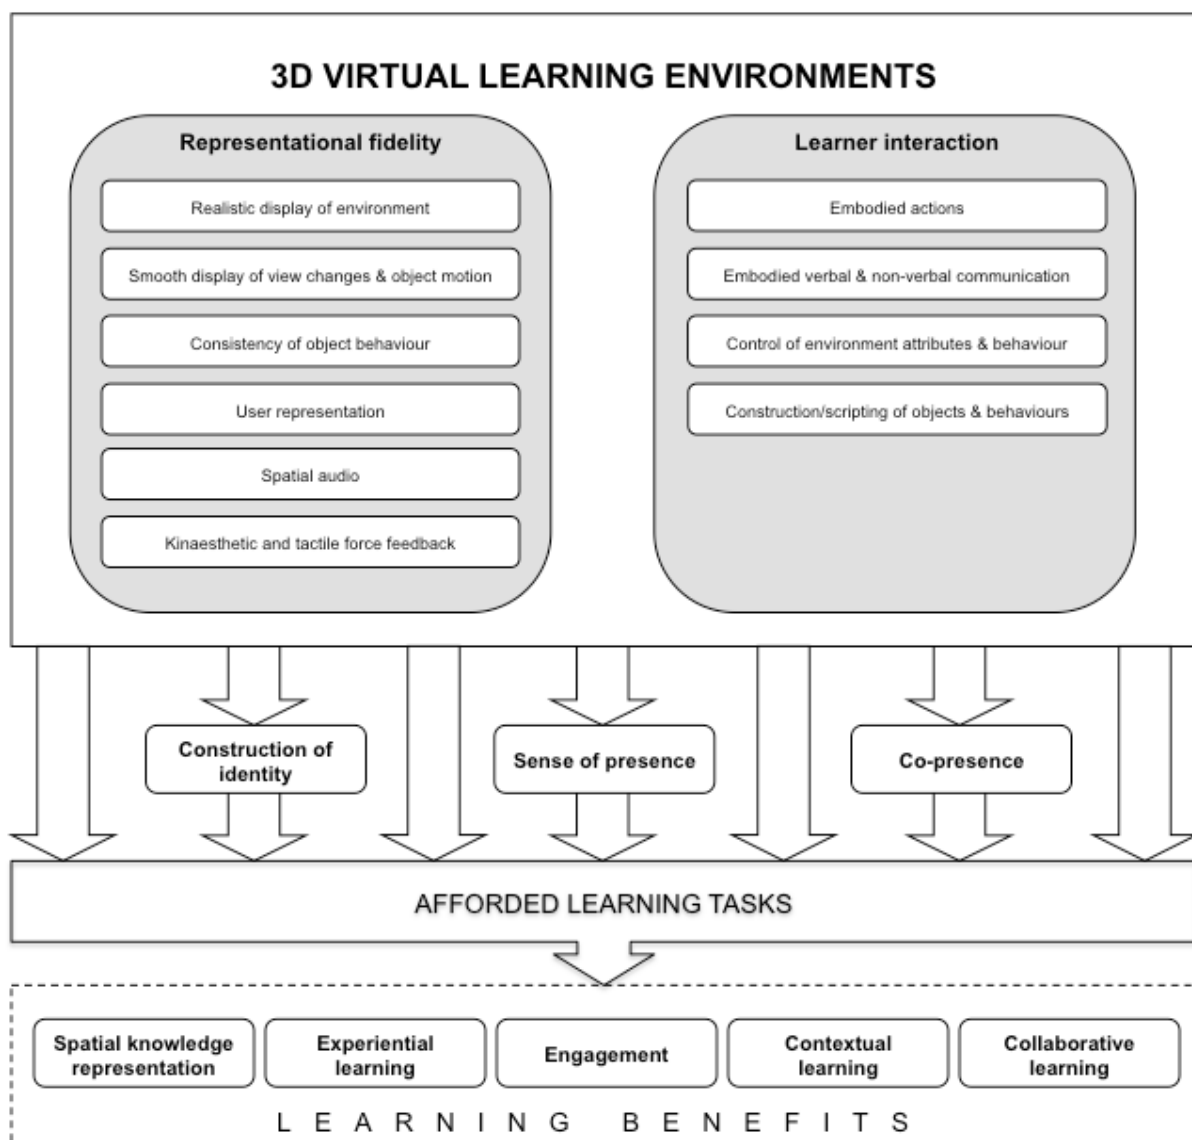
3D VIRTUAL LEARNING ENVIRONMENTS

Representational fidelity

Realistic display of environment

Smooth display of view changes & object motion

Consistency of object behaviour

User representation

Spatial audio

Kinaesthetic and tactile force feedback

Learner interaction

Embodied actions

Embodied verbal & non-verbal communication

Control of environment attributes & behaviour

Construction/scripting of objects & behaviours

Construction of identity

Sense of presence

Co-presence

AFFORDED LEARNING TASKS

Spatial knowledge representation

Experiential learning

Engagement

Contextual learning

Collaborative learning

LEARNING BENEFITS